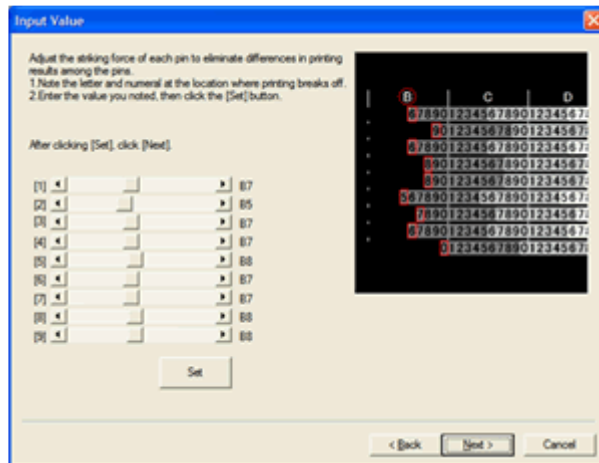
Input Value

Adjust the striking force of each pin to eliminate differences in printing results among the pins.
1.Note the letter and numeral at the location where printing breaks off.
2.Enter the value you noted, then click the [Set] button.

After clicking [Set], click [Next].

[1] B7
[2] B5
[3] B7
[4] B7
[5] B8
[6] B7
[7] B7
[8] B8
[9] B8

Set

B C D
67890123456789012345678
901234567890123456789
67890123456789012345678
8901234567890123456789
8901234567890123456789
567890123456789012345678
7890123456789012345678
67890123456789012345678
01234567890123456789

< Back Next > Cancel